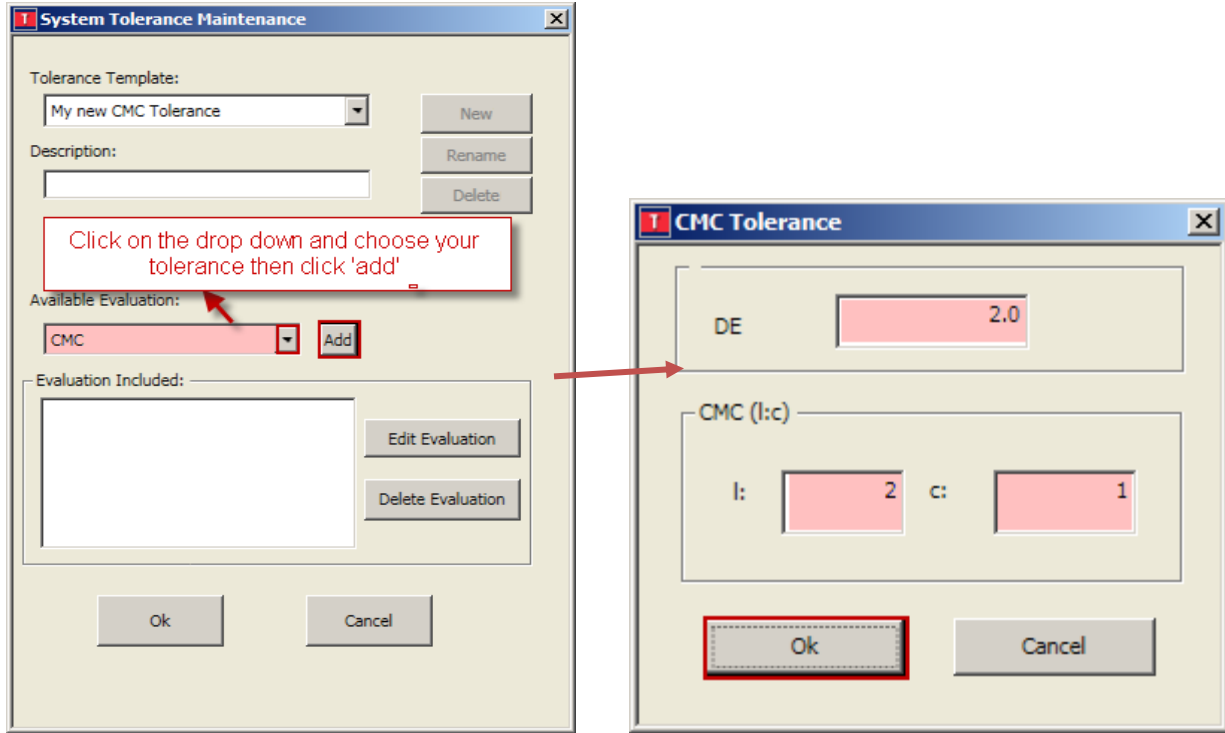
T System Tolerance Maintenance

Tolerance Template:

My new CMC Tolerance

New

Rename

Delete

Description:

Click on the drop down and choose your tolerance then click 'add'

Available Evaluation:

CMC

Add

Evaluation Included:

Edit Evaluation

Delete Evaluation

Ok

Cancel

T CMC Tolerance

DE

2.0

CMC (l:c)

l:

2

c:

1

Ok

Cancel